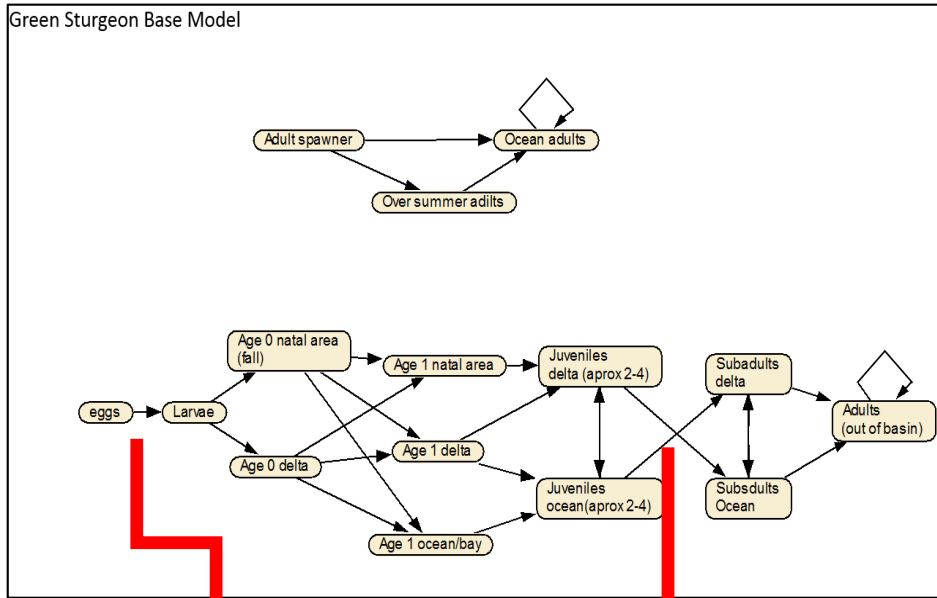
Green Sturgeon Base Model

Adult spawner

Ocean adults

Over summer adilts

eggs

Larvae

Age 0 natal area (fall)

Age 0 delta

Age 1 natal area

Age 1 delta

Age 1 ocean/bay

Juveniles delta (aprox 2-4)

Juveniles ocean(aprox 2-4)

Subadults delta

Subsdults Ocean

Adults (out of basin)